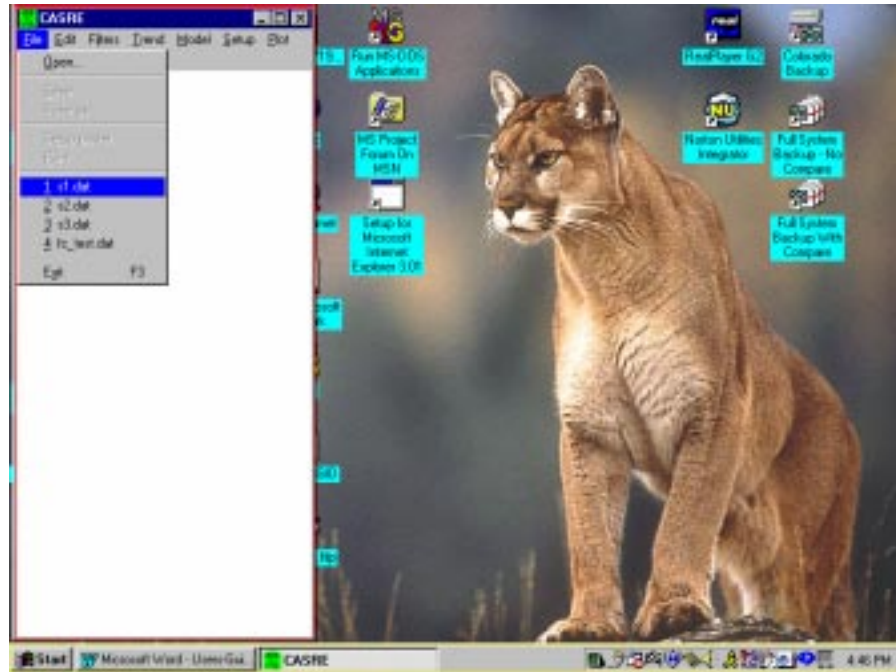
CASRE

File Edit Filters Trend Model Setup Plot

Open...

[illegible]

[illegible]

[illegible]

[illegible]

1 s1.dat

2 s2.dat

3 s3.dat

4 fc_test.dat

Exit F3

Run MS-DOS Applications

MS Project Forum On MSN

Setup for Microsoft Internet Explorer 3.0x

RealPlayer 5.0

Norton Utilities Integrator

Colorado Backup

Full System Backup - No Compare

Full System Backup With Compare

Start

Microsoft Word - User Gui...

CASRE

4:40 PM